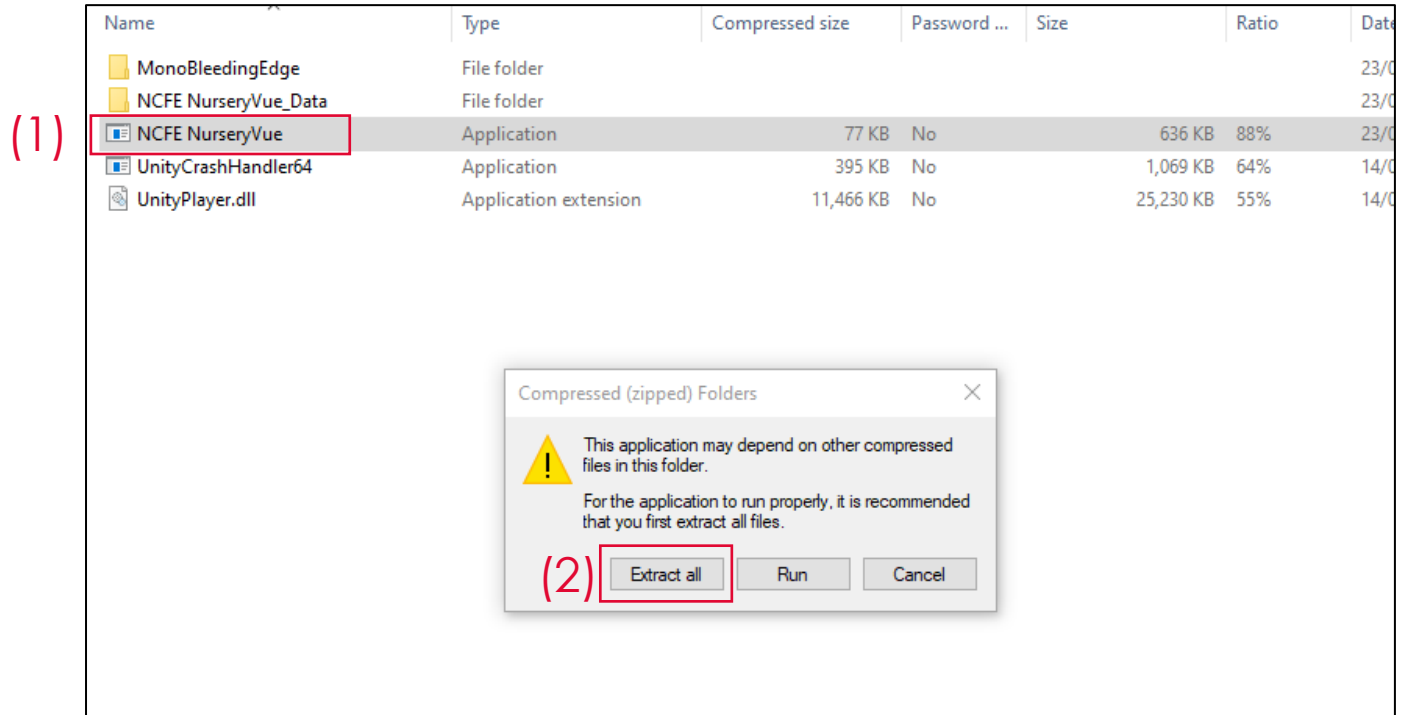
| Name | Type | Compressed size | Password ... | Size | Ratio | Date |
|---|---|---|---|---|---|---|
| MonoBleedingEdge | File folder | | | | | 23/0 |
| NCFE NurseryVue_Data | File folder | | | | | 23/0 |
| NCFE NurseryVue | Application | 77 KB | No | 636 KB | 88% | 23/0 |
| UnityCrashHandler64 | Application | 395 KB | No | 1,069 KB | 64% | 14/0 |
| UnityPlayer.dll | Application extension | 11,466 KB | No | 25,230 KB | 55% | 14/0 |

(1)

Compressed (zipped) Folders

This application may depend on other compressed files in this folder.

For the application to run properly, it is recommended that you first extract all files.

(2) Extract all

Run

Cancel